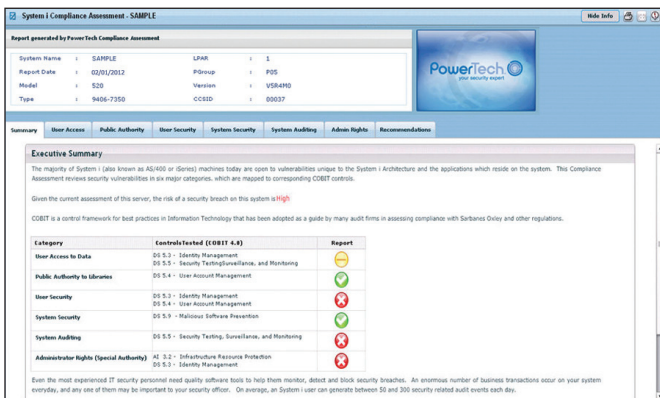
System i Compliance Assessment - SAMPLE

Hide Info

Report generated by PowerTech Compliance Assessment

| | | | | |
|---|---|---|---|---|
| System Name | : SAMPLE | LPAR | : | 1 |
| Report Date | : 02/01/2012 | PGroup | : | P05 |
| Model | : 520 | Version | : | V5R4M0 |
| Type | : 9406-7350 | CCSID | : | 00037 |

PowerTech your security expert

Summary | User Access | Public Authority | User Security | System Security | System Auditing | Admin Rights | Recommendations

Executive Summary

The majority of System i (also known as AS/400 or iSeries) machines today are open to vulnerabilities unique to the System i Architecture and the applications which reside on the system. This Compliance Assessment reviews security vulnerabilities in six major categories, which are mapped to corresponding COBIT controls.

Given the current assessment of this server, the risk of a security breach on this system is High

COBIT is a control framework for best practices in Information Technology that has been adopted as a guide by many audit firms in assessing compliance with Sarbanes Oxley and other regulations.

| Category | ControlsTested (COBIT 4.0) | Report |
|---|---|---|
| User Access to Data | DS 5.3 - Identity Management<br>DS 5.5 - Security TestingSurveillance, and Monitoring | |
| Public Authority to Libraries | DS 5.4 - User Account Management | |
| User Security | DS 5.3 - Identity Management<br>DS 5.4 - User Account Management | |
| System Security | DS 5.9 - Malicious Software Prevention | |
| System Auditing | DS 5.5 - Security Testing, Surveillance, and Monitoring | |
| Administrator Rights (Special Authority) | AI 3.2 - Infrastructure Resource Protection<br>DS 5.3 - Identity Management | |

Even the most experienced IT security personnel need quality software tools to help them monitor, detect and block security breaches. An enormous number of business transactions occur on your system everyday, and any one of them may be important to your security officer. On average, an System i user can generate between 50 and 300 security related audit events each day.